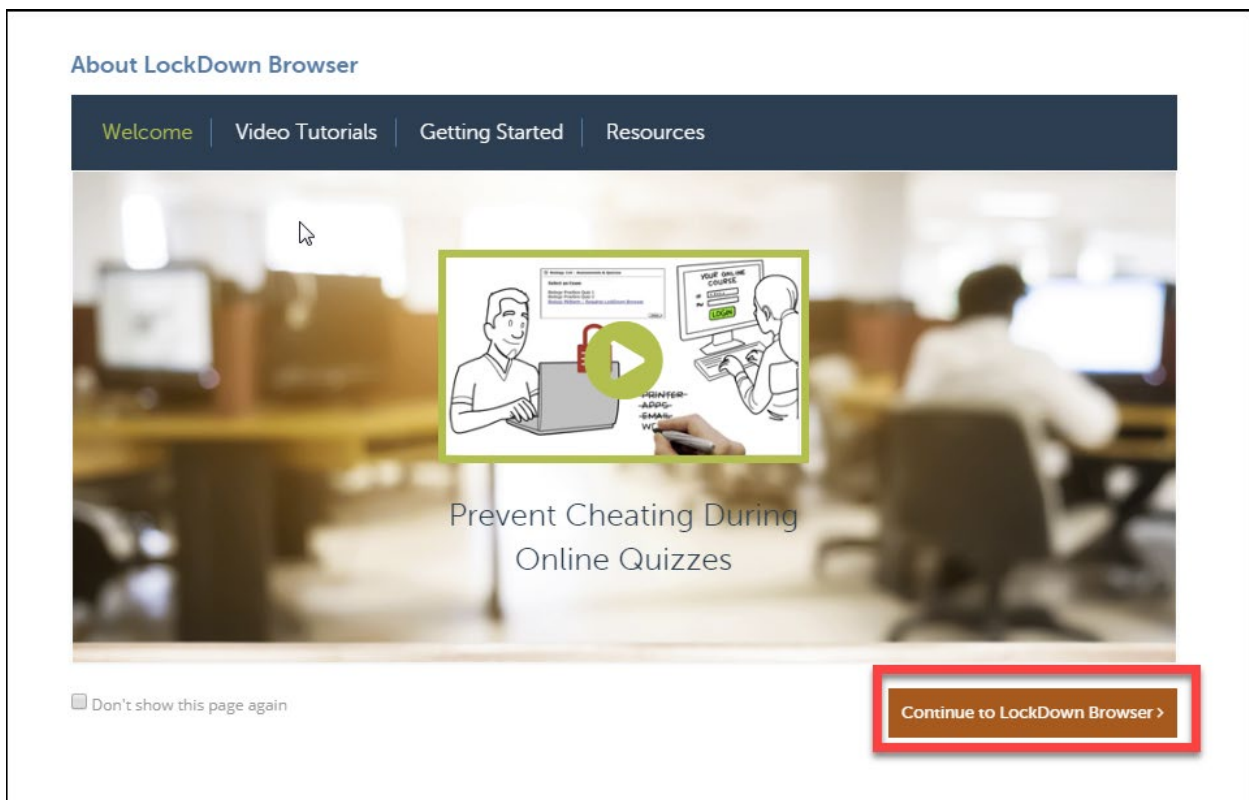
About LockDown Browser

Welcome | Video Tutorials | Getting Started | Resources

YOUR ONLINE COURSE

LOGIN

PRINTER
APPS
EMAIL
WE

Prevent Cheating During Online Quizzes

Don't show this page again

Continue to LockDown Browser ›